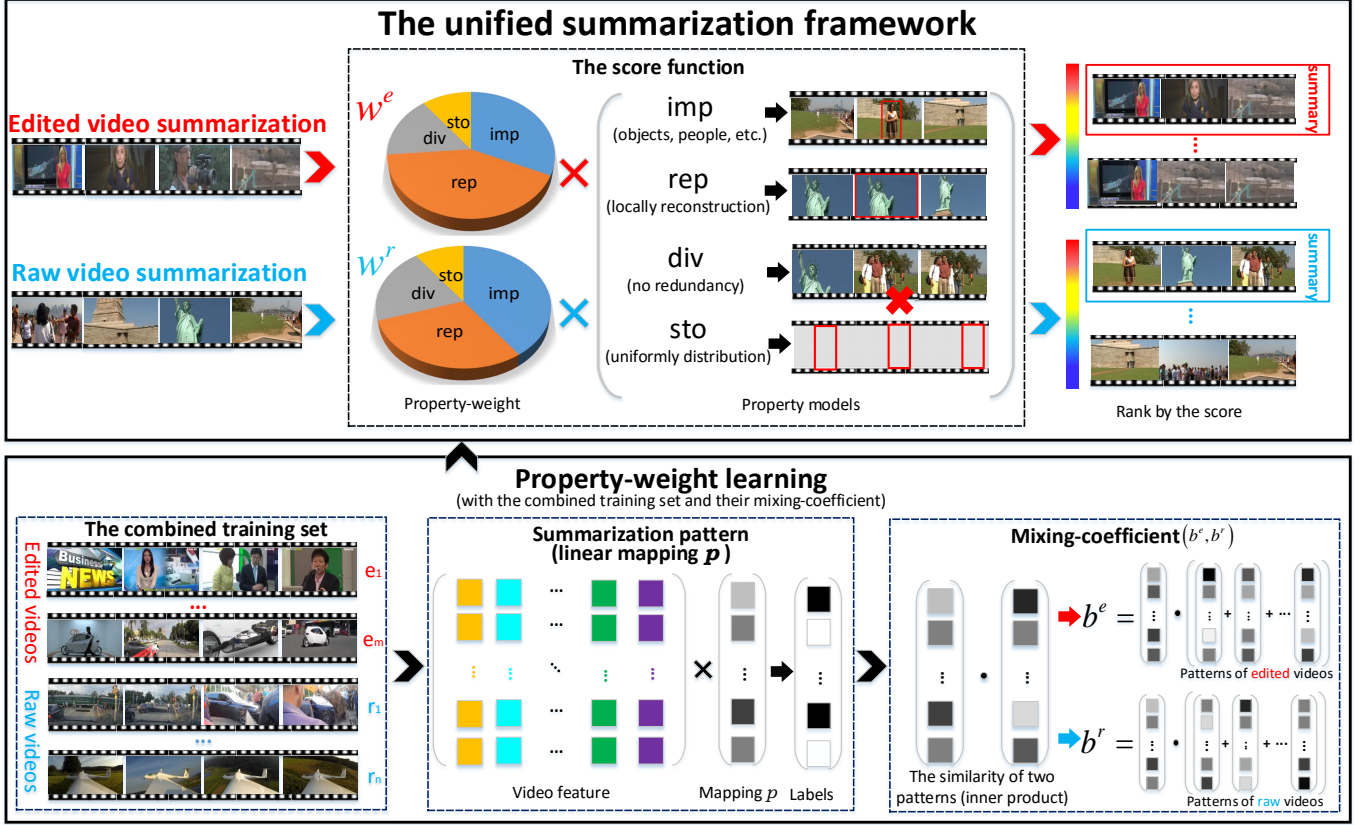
The unified summarization framework

Edited video summarization

Raw video summarization

The score function

$W^e$

sto
div
imp
rep

$W^r$

sto
div
imp
rep

Property-weight

imp
(objects, people, etc.)

rep
(locally reconstruction)

div
(no redundancy)

sto
(uniformly distribution)

Property models

summary

summary

Rank by the score

Property-weight learning
(with the combined training set and their mixing-coefficient)

The combined training set

Edited videos

Raw videos

$e_1$

$e_m$

$r_1$

$r_n$

Summarization pattern
(linear mapping $p$)

Video feature

Mapping $p$

Labels

Mixing-coefficient$(b^e, b^r)$

The similarity of two patterns (inner product)

$b^e =$

Patterns of edited videos

$b^r =$

Patterns of raw videos